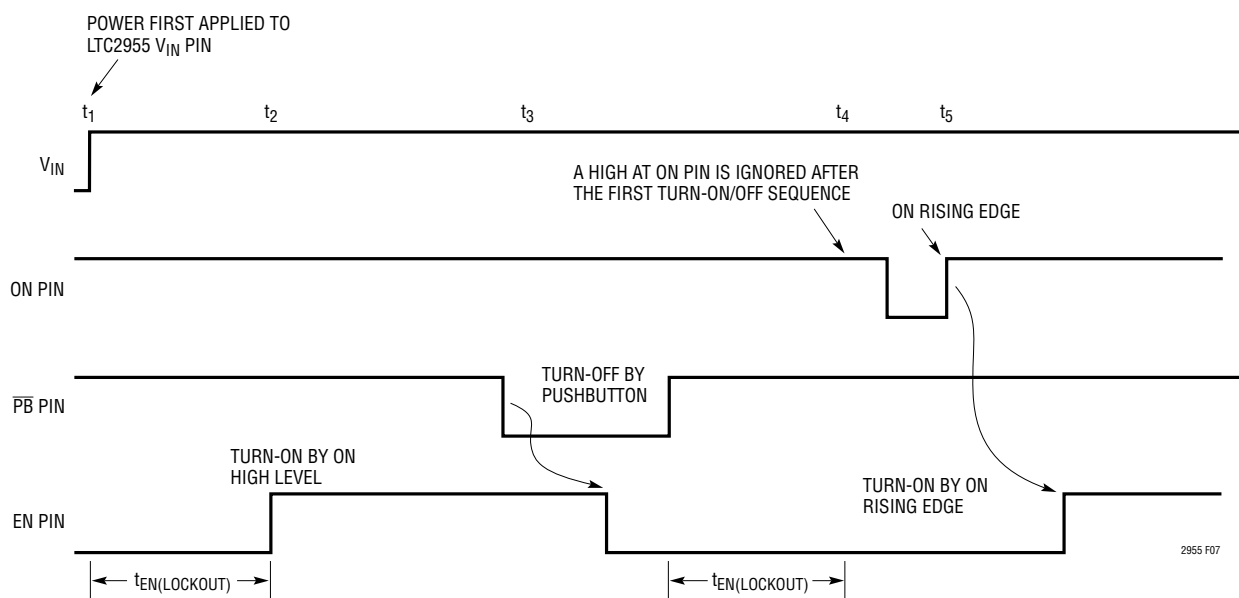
POWER FIRST APPLIED TO LTC2955 $V_{IN}$ PIN

$t_1$ $t_2$ $t_3$ $t_4$ $t_5$

$V_{IN}$

A HIGH AT ON PIN IS IGNORED AFTER THE FIRST TURN-ON/OFF SEQUENCE

ON RISING EDGE

ON PIN

$\overline{PB}$ PIN

TURN-OFF BY PUSHBUTTON

TURN-ON BY ON HIGH LEVEL

TURN-ON BY ON RISING EDGE

EN PIN

2955 F07

$t_{EN(LOCKOUT)}$

$t_{EN(LOCKOUT)}$